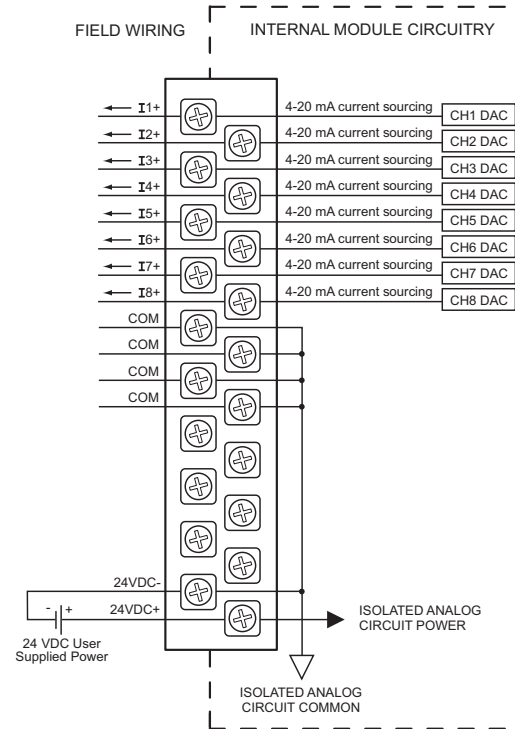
FIELD WIRING

INTERNAL MODULE CIRCUITRY

I1+
I2+
I3+
I4+
I5+
I6+
I7+
I8+

4-20 mA current sourcing CH1 DAC
4-20 mA current sourcing CH2 DAC
4-20 mA current sourcing CH3 DAC
4-20 mA current sourcing CH4 DAC
4-20 mA current sourcing CH5 DAC
4-20 mA current sourcing CH6 DAC
4-20 mA current sourcing CH7 DAC
4-20 mA current sourcing CH8 DAC

COM
COM
COM
COM

24VDC-
- +
24VDC+

24 VDC User Supplied Power

ISOLATED ANALOG CIRCUIT POWER

ISOLATED ANALOG CIRCUIT COMMON